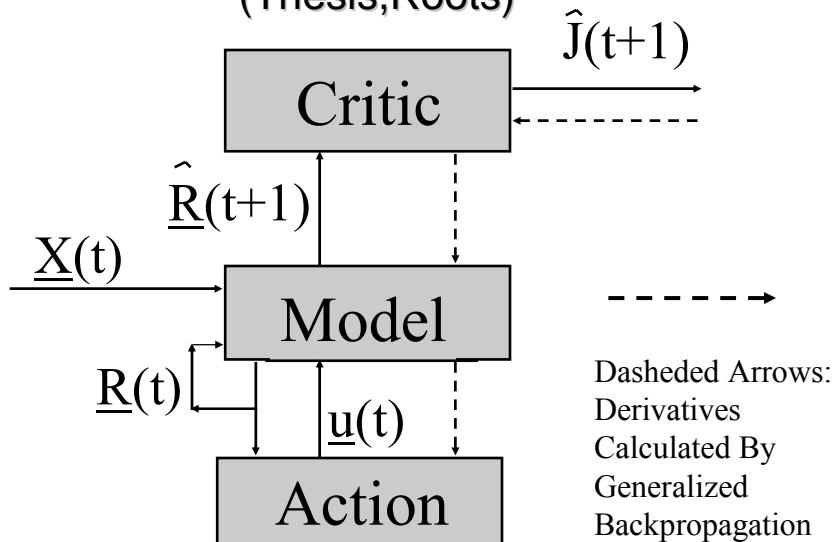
(Thesis,Roots)

$\hat{J}(t+1)$

Critic

$\underline{\hat{R}}(t+1)$

$\underline{X}(t)$

Model

$\underline{R}(t)$

$\underline{u}(t)$

Action

Dasheded Arrows: Derivatives Calculated By Generalized Backpropagation